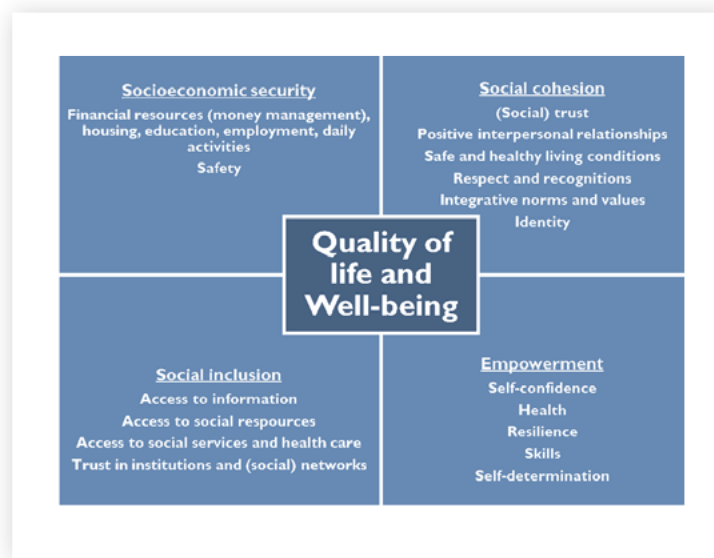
Socioeconomic security
Financial resources (money management), housing, education, employment, daily activities
Safety

Social cohesion
(Social) trust
Positive interpersonal relationships
Safe and healthy living conditions
Respect and recognitions
Integrative norms and values
Identity

Quality of life and Well-being

Social inclusion
Access to information
Access to social respources
Access to social services and health care
Trust in institutions and (social) networks

Empowerment
Self-confidence
Health
Resilience
Skills
Self-determination